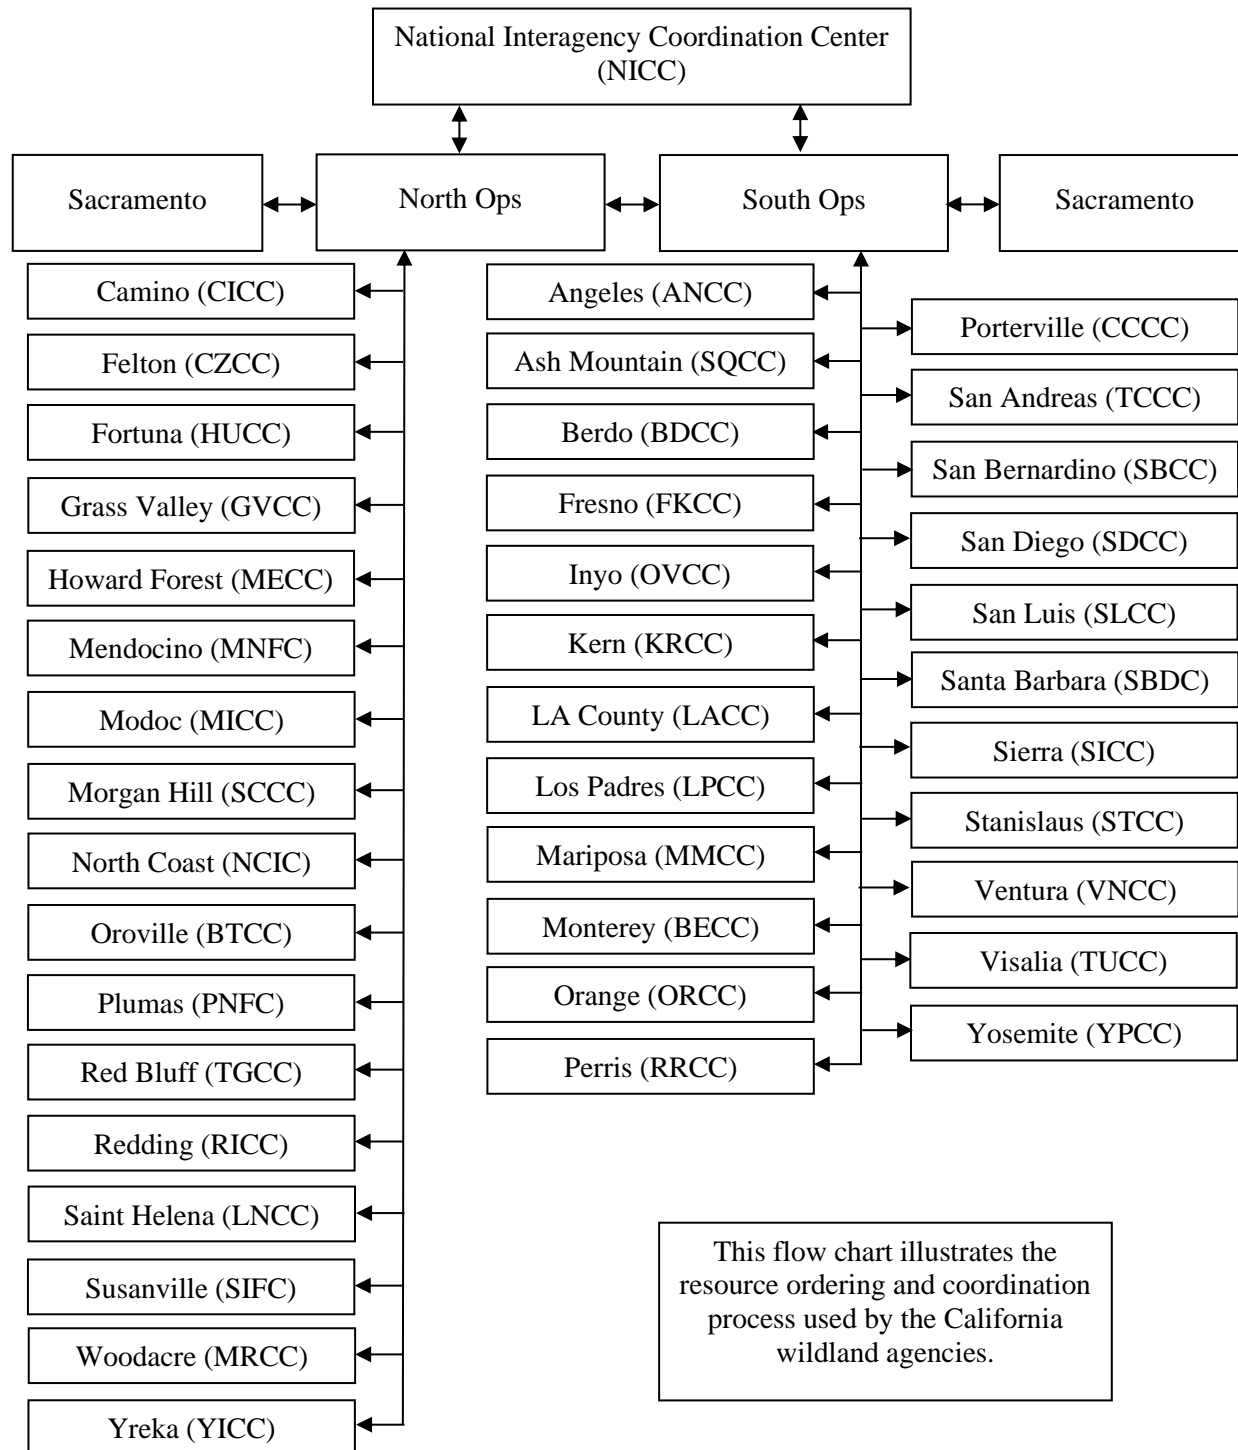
National Interagency Coordination Center (NICC)

Sacramento

North Ops

South Ops

Sacramento

Camino (CICC)
Felton (CZCC)
Fortuna (HUCC)
Grass Valley (GVCC)
Howard Forest (MECC)
Mendocino (MNFC)
Modoc (MICC)
Morgan Hill (SCCC)
North Coast (NCIC)
Oroville (BTCC)
Plumas (PNFC)
Red Bluff (TGCC)
Redding (RICC)
Saint Helena (LNCC)
Susanville (SIFC)
Woodacre (MRCC)
Yreka (YICC)

Angeles (ANCC)
Ash Mountain (SQCC)
Berdo (BDCC)
Fresno (FKCC)
Inyo (OVCC)
Kern (KRCC)
LA County (LACC)
Los Padres (LPCC)
Mariposa (MMCC)
Monterey (BECC)
Orange (ORCC)
Perris (RRCC)

Porterville (CCCC)
San Andreas (TCCC)
San Bernardino (SBCC)
San Diego (SDCC)
San Luis (SLCC)
Santa Barbara (SBDC)
Sierra (SICC)
Stanislaus (STCC)
Ventura (VNCC)
Visalia (TUCC)
Yosemite (YPCC)

This flow chart illustrates the resource ordering and coordination process used by the California wildland agencies.